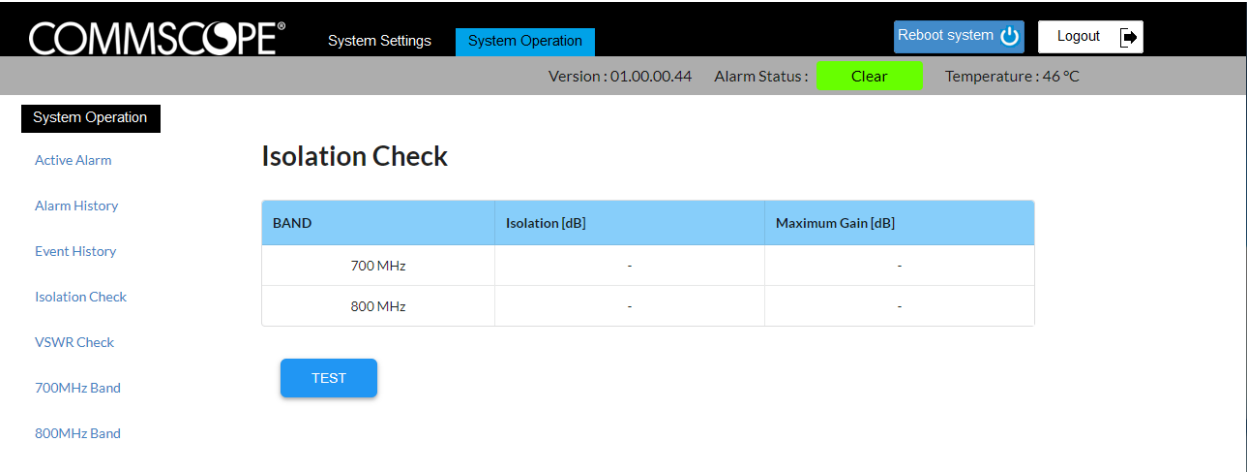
COMMSCOPE®

System Settings

System Operation

Reboot system

Logout

Version : 01.00.00.44

Alarm Status :

Clear

Temperature : 46 °C

System Operation

Active Alarm

Alarm History

Event History

Isolation Check

VSWR Check

700MHz Band

800MHz Band

Isolation Check

| BAND | Isolation [dB] | Maximum Gain [dB] |
|---|---|---|
| 700 MHz | - | - |
| 800 MHz | - | - |

TEST